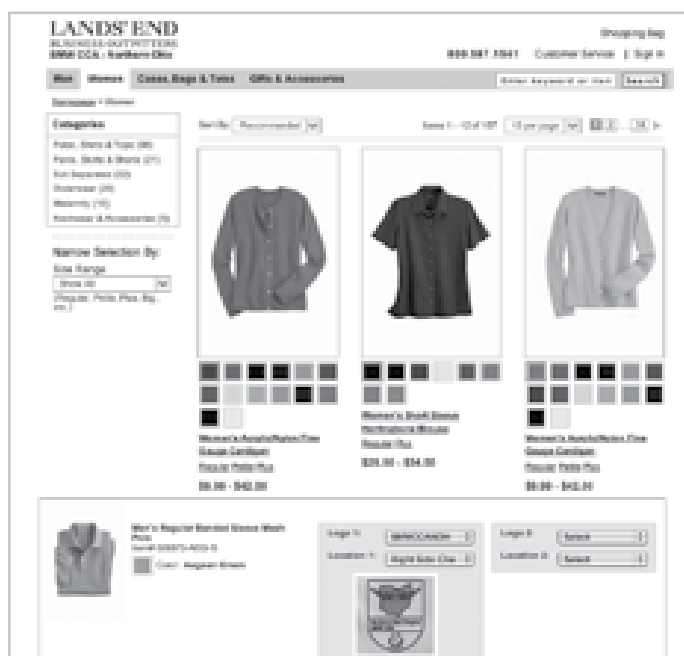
LANDS' END
BUSINESS OUTFITTERS
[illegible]

Shopping Bag

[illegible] Customer Service | Sign In

Men Women Cases, Bags & Totes Gifts & Accessories

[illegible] Search

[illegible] > Women

Categories

Polos, Shirts & Tops (35)
Pants, Skirts & Shorts (21)
Suit Separates (22)
Outerwear (25)
Maternity (10)
Footwear & Accessories (5)

Narrow Selection By:
Size Range
Show All
(Regular, Petite, Plus, Big, etc.)

Sort By: Recommended

Items 1 - 12 of 107 12 per page 1 2 ... 14 >

Women's Acrylic/Nylon Fine Gauge Cardigan
Regular Petite Plus
$5.00 - $42.00

Women's Short Sleeve Herringbone Blouse
Regular Plus
$24.00 - $34.00

Women's Acrylic/Nylon Fine Gauge Cardigan
Regular Petite Plus
$5.00 - $42.00

Men's Regular Banded Sleeve Mesh Polo
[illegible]
Color: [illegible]

Logo 1: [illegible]
Location 1: Right Side Chest

Logo 2: Select
Location 2: Select